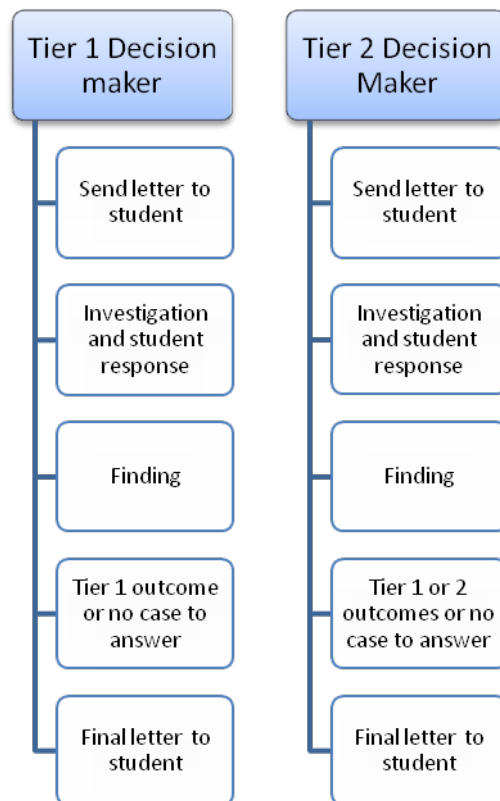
Tier 1 Decision maker

Send letter to student

Investigation and student response

Finding

Tier 1 outcome or no case to answer

Final letter to student

Tier 2 Decision Maker

Send letter to student

Investigation and student response

Finding

Tier 1 or 2 outcomes or no case to answer

Final letter to student